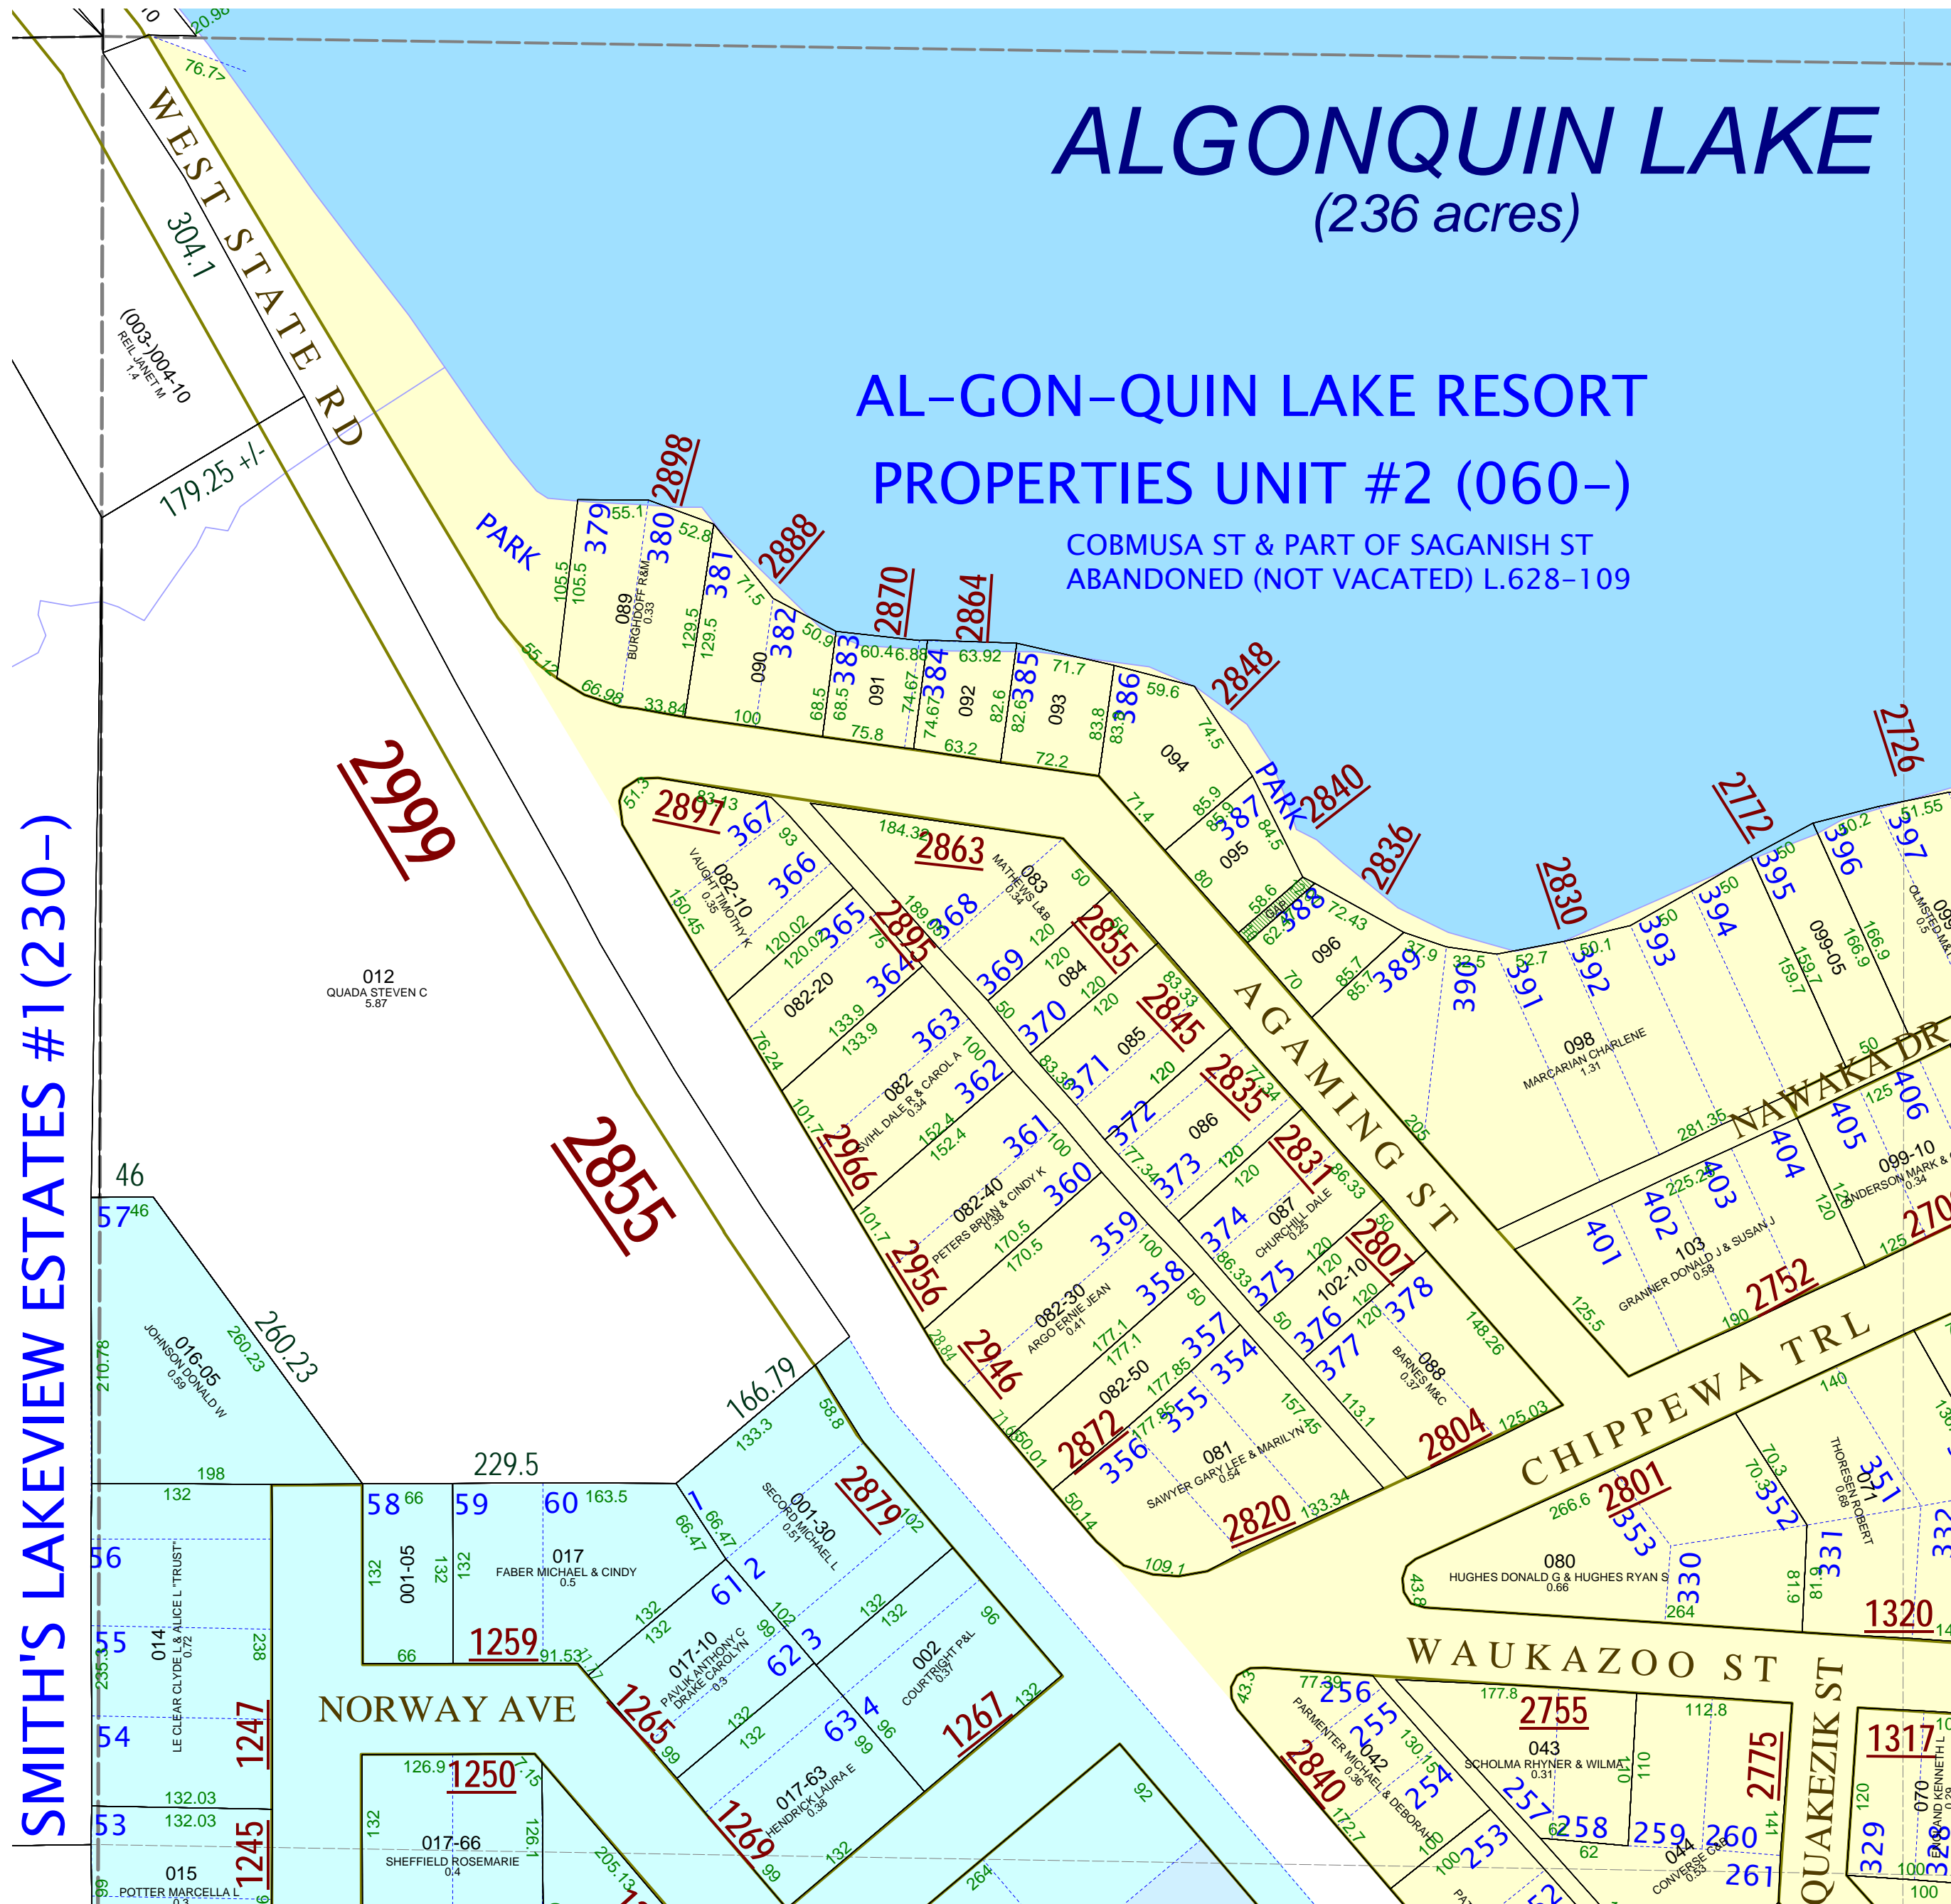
ALGONQUIN LAKE
(236 acres)

AL-GON-QUIN LAKE RESORT
PROPERTIES UNIT #2 (060-)
COBMUSA ST & PART OF SAGANISH ST
ABANDONED (NOT VACATED) L.628-109

SMITH'S LAKEVIEW ESTATES #1(230-)

WEST STATE RD
304.1
(003-)004-10
REIL JANET M
1.4
179.25 +/-
PARK
2999
012
QUADA STEVEN C
5.87
2855
46
57
016-05
JOHNSON DONALD W
0.59
260.23
260.23
210.78
198
229.5
166.79
132
56
55
014
LE CLEAR CLYDE L & ALICE L "TRUST"
0.72
238
54
1247
53
132.03
132.03
1245
015
POTTER MARCELLA L
58
66
59
60
163.5
132
001-05
132
132
017
FABER MICHAEL & CINDY
0.5
66
1259
91.53
NORWAY AVE
126.9
1250
132
017-66
SHEFFIELD ROSEMARIE
0.4
126.1
205.13
1
66.47
66.47
001-30
SECORD MICHAEL L
0.51
133.3
58.8
2879
102
2
61
102
017-10
PAVLIK ANTHONY C
DRAKE CAROLYN
0.3
1265
3
62
002
COURTRIGHT P&L
0.37
96
1267
4
63
017-63
HENDRICK LAURA E
0.38
1269
264
92

2898
379
55.1
380
52.8
105.5
105.5
089
BURGHDOFF R&M
0.33
129.5
129.5
381
71.5
2888
382
50.9
090
100
66.98
33.84
55.12
2870
383
60.46.88
68.5
68.5
091
75.8
74.67
2864
384
63.92
74.67
092
82.6
63.2
385
71.7
82.6
093
83.8
72.2
386
59.6
094
74.5
2848
PARK
2840
2836
2830
2772
2726

2891
83.13
367
93
082-10
VAUGHT TIMOTHY K
0.35
150.45
366
120.02
184.38
2863
083
MATHEWS L&B
0.34
50
082-20
365
2895
189.05
368
369
120
2855
120
084
370
120
364
133.9
133.9
363
2845
83.33
371
085
082
SVIHL DALE R & CAROL A
0.34
362
100
152.4
152.4
2966
101.7
76.24
2835
372
086
361
100
082-40
PETERS BRIAN & CINDY K
0.38
360
170.5
170.5
2831
373
120
087
CHURCHILL DALE
0.25
2956
374
359
100
2807
375
120
102-10
358
50
082-30
ARGO ERNIE JEAN
0.41
177.1
177.1
2946
376
378
377
120
357
354
082-50
177.85
177.85
355
2872
356
081
SAWYER GARY LEE & MARILYN
0.54
157.45
088
BARNES M&C
0.37
2804
113.1
148.26
125.03
2820
133.34
50.14
109.1

387
85.9
84.5
095
80
388
58.6
62.3
72.43
096
70
389
85.7
37.9
390
32.5
391
52.7
392
50.1
393
50
394
50
395
50
396
50.2
397
51.55
099-05
166.9
159.7
OLMSTED M&A
0.5
098
MARCARIAN CHARLENE
1.31
AGAMING ST
205
NAWAKA DR
281.35
404
405
406
125
099-10
ANDERSON MARK &
0.34
270
120
401
402
225.25
403
103
GRANNER DONALD J & SUSAN J
0.58
2752
190
125.5
CHIPPEWA TRL
140
2801
266.6
353
70.3
352
071
THORESEN ROBERT
0.68
351
331
330
81.9
080
HUGHES DONALD G & HUGHES RYAN S
0.66
264
43.8
1320
332
WAUKAZOO ST
QUAKEZIK ST
77.39
256
177.8
2755
112.8
255
130.15
043
SCHOLMA RHYNER & WILMA
0.31
110
2775
042
PARMENTER MICHAEL & DEBORAH
0.36
2840
254
257
258
259
260
141
044
CONVERSE C&B
0.33
261
253
62
100
172.7
43.5
1317
120
329
070
ENGLAND KENNETH L
0.29
100